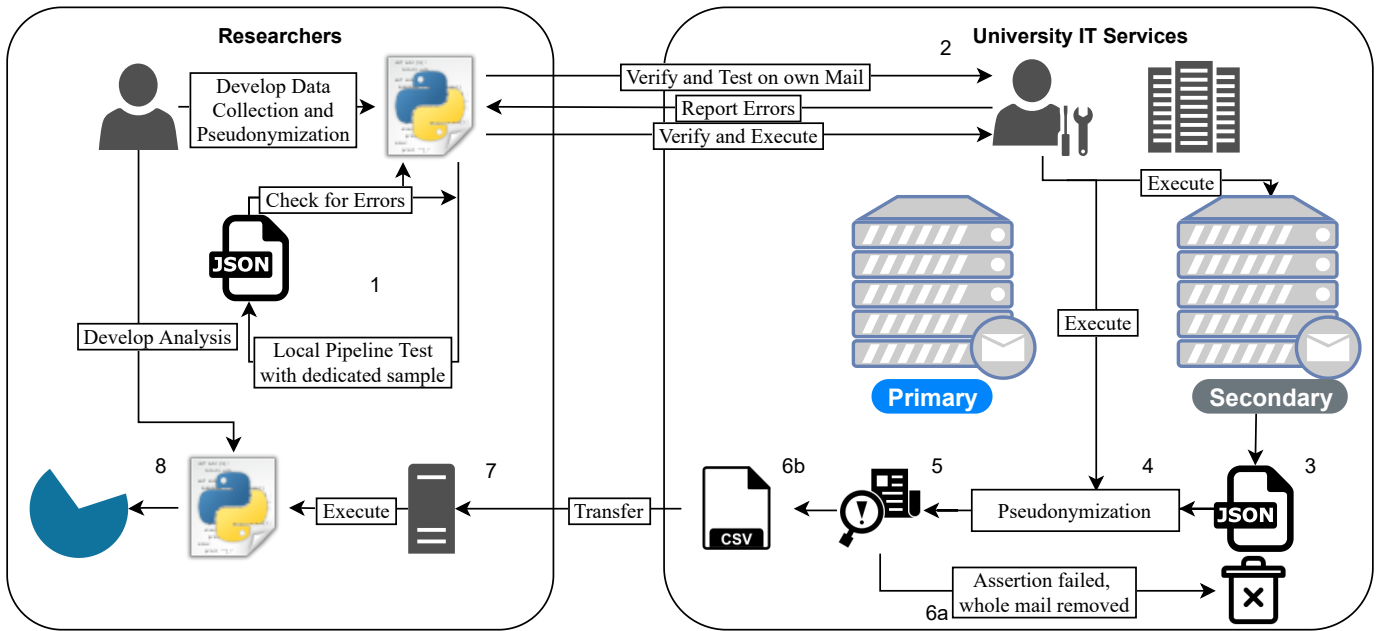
Researchers

Develop Data Collection and Pseudonymization

Check for Errors

JSON

1

Develop Analysis

Local Pipeline Test with dedicated sample

University IT Services

2

Verify and Test on own Mail

Report Errors

Verify and Execute

Execute

Execute

Primary

Secondary

8

Execute

7

Transfer

6b

CSV

5

4

Pseudonymization

3

JSON

Assertion failed, whole mail removed

6a